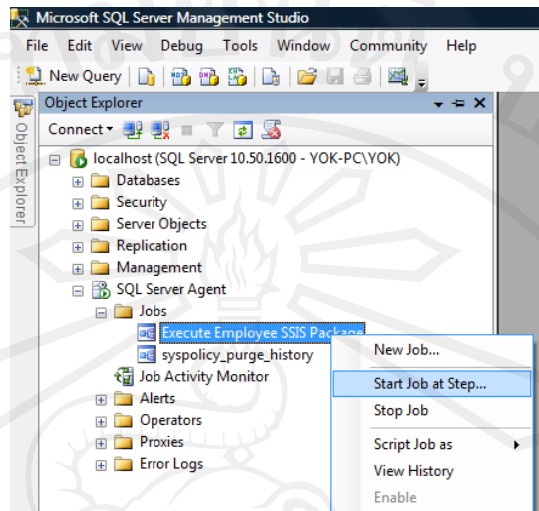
Microsoft SQL Server Management Studio

File Edit View Debug Tools Window Community Help

New Query

Object Explorer

Object Explorer

Connect ▾

localhost (SQL Server 10.50.1600 - YOK-PC\YOK)
Databases
Security
Server Objects
Replication
Management
SQL Server Agent
Jobs
Execute Employee SSIS Package
syspolicy_purge_history
Job Activity Monitor
Alerts
Operators
Proxies
Error Logs

New Job...
Start Job at Step...
Stop Job
Script Job as
View History
Enable